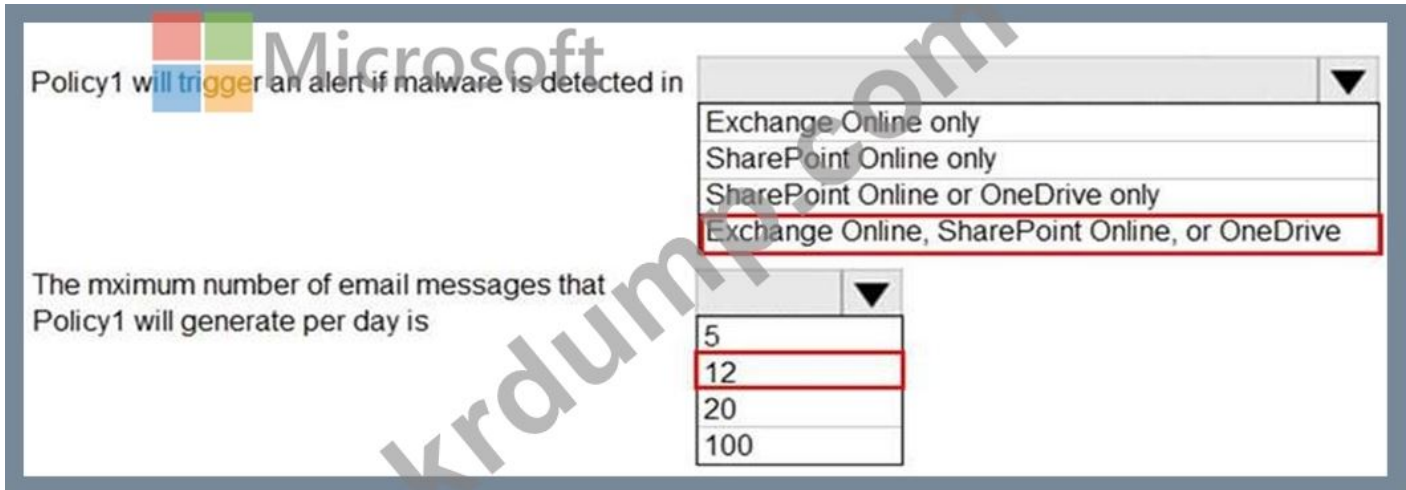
Microsoft

krdump.com

Policy1 will trigger an alert if malware is detected in

Exchange Online only
SharePoint Online only
SharePoint Online or OneDrive only
Exchange Online, SharePoint Online, or OneDrive

The mximum number of email messages that Policy1 will generate per day is

5
12
20
100